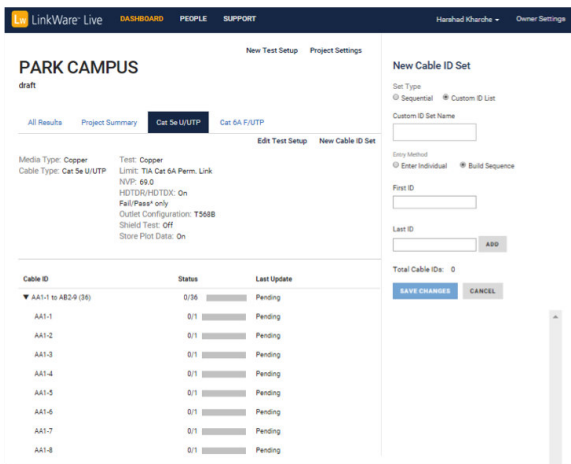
Lw LinkWare Live DASHBOARD PEOPLE SUPPORT Harshad Kharche ▾ Owner Settings

New Test Setup Project Settings

PARK CAMPUS
draft

All Results Project Summary Cat 5e U/UTP Cat 6A F/UTP

Edit Test Setup New Cable ID Set

Media Type: Copper
Cable Type: Cat 5e U/UTP

Test: Copper
Limit: TIA Cat 6A Perm. Link
NVP: 69.0
HDTDR/HDTDX: On
Fail/Pass* only
Outlet Configuration: T568B
Shield Test: Off
Store Plot Data: On

| Cable ID | Status | Last Update |
|---|---|---|
| ▼ AA1-1 to AB2-9 (36) | 0/36 | Pending |
| AA1-1 | 0/1 | Pending |
| AA1-2 | 0/1 | Pending |
| AA1-3 | 0/1 | Pending |
| AA1-4 | 0/1 | Pending |
| AA1-5 | 0/1 | Pending |
| AA1-6 | 0/1 | Pending |
| AA1-7 | 0/1 | Pending |
| AA1-8 | 0/1 | Pending |

New Cable ID Set

Set Type
○ Sequential ◉ Custom ID List

Custom ID Set Name

Entry Method
○ Enter Individual ◉ Build Sequence

First ID

Last ID

ADD

Total Cable IDs: 0

SAVE CHANGES CANCEL